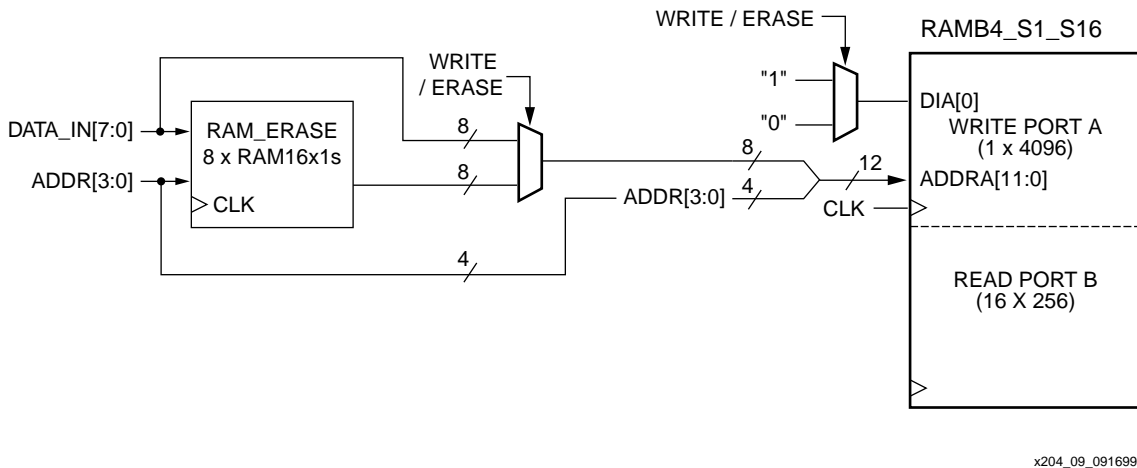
WRITE / ERASE

RAMB4_S1_S16

WRITE / ERASE

"1"

"0"

DIA[0]

WRITE PORT A (1 x 4096)

DATA_IN[7:0]

RAM_ERASE 8 x RAM16x1s

CLK

8

8

8

12

ADDR[3:0]

ADDRA[11:0]

ADDR[3:0]

4

CLK

4

READ PORT B (16 X 256)

x204_09_091699